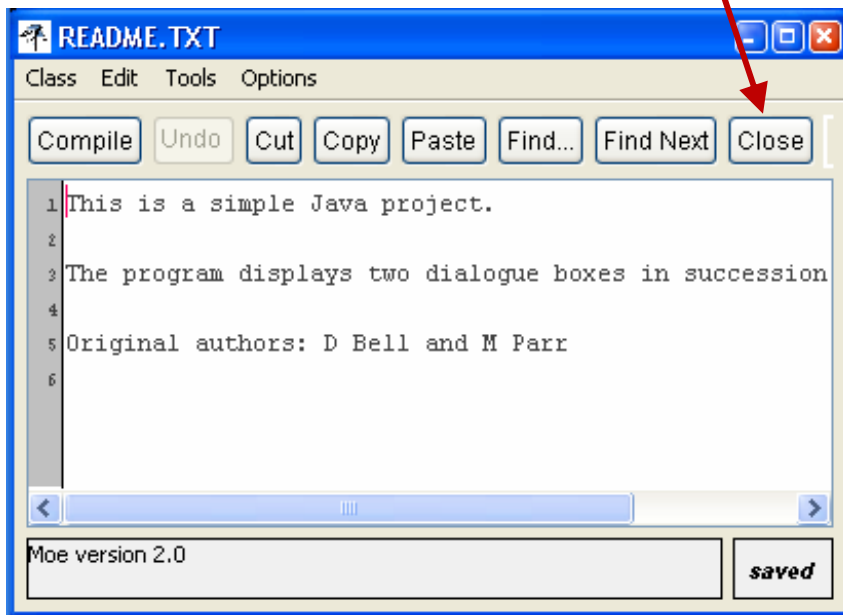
README.TXT

Class Edit Tools Options

Compile Undo Cut Copy Paste Find... Find Next Close

1 This is a simple Java project.
2
3 The program displays two dialogue boxes in succession
4
5 Original authors: D Bell and M Parr
6

Moe version 2.0

saved